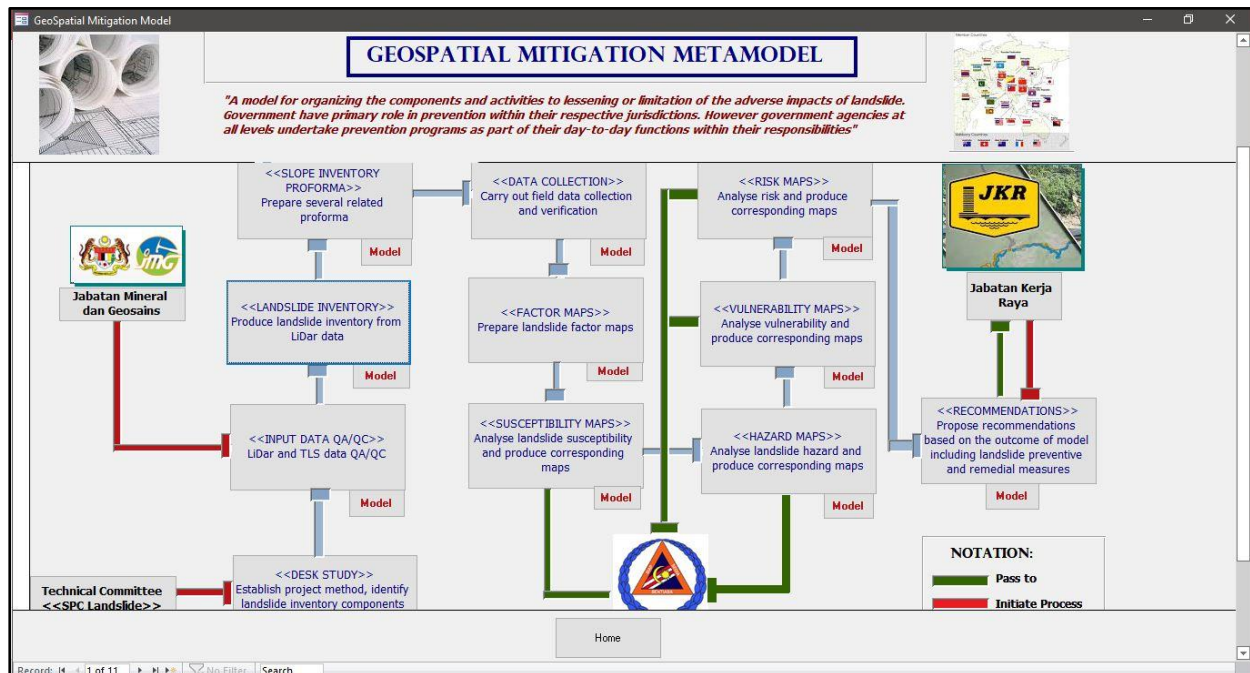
GeoSpatial Mitigation Model

GEOSPATIAL MITIGATION METAMODEL

"A model for organizing the components and activities to lessening or limitation of the adverse impacts of landslide. Government have primary role in prevention within their respective jurisdictions. However government agencies at all levels undertake prevention programs as part of their day-to-day functions within their responsibilities"

<<SLOPE INVENTORY PROFORMA>>
Prepare several related proforma
Model

<<DATA COLLECTION>>
Carry out field data collection and verification
Model

<<RISK MAPS>>
Analyse risk and produce corresponding maps
Model

JKR

Jabatan Mineral dan Geosains

<<LANDSLIDE INVENTORY>>
Produce landslide inventory from LiDar data
Model

<<FACTOR MAPS>>
Prepare landslide factor maps
Model

<<VULNERABILITY MAPS>>
Analyse vulnerability and produce corresponding maps
Model

Jabatan Kerja Raya

<<INPUT DATA QA/QC>>
LiDar and TLS data QA/QC
Model

<<SUSCEPTIBILITY MAPS>>
Analyse landslide susceptibility and produce corresponding maps
Model

<<HAZARD MAPS>>
Analyse landslide hazard and produce corresponding maps
Model

<<RECOMMENDATIONS>>
Propose recommendations based on the outcome of model including landslide preventive and remedial measures
Model

Technical Committee <<SPC Landslide>>

<<DESK STUDY>>
Establish project method, identify landslide inventory components

NOTATION:
Pass to
Initiate Process

Home

Record: 1 of 11 No Filter Search